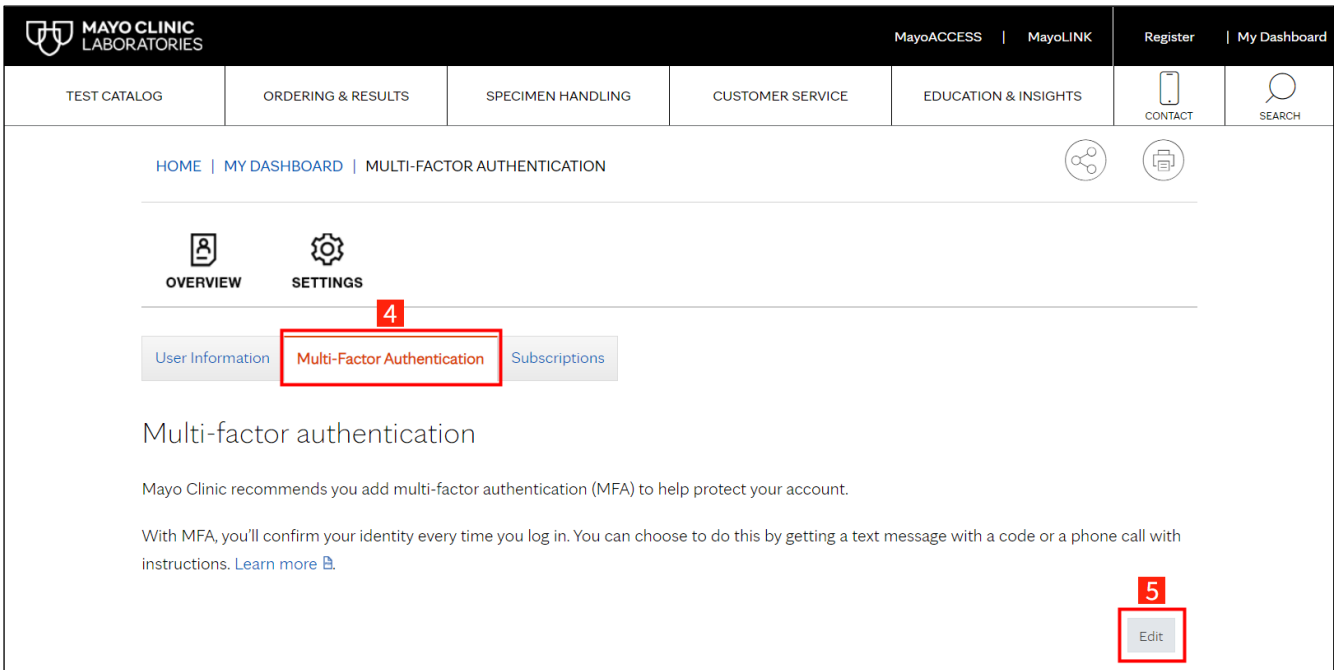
MAYO CLINIC LABORATORIES

MayoACCESS | MayoLINK

Register | My Dashboard

TEST CATALOG
ORDERING & RESULTS
SPECIMEN HANDLING
CUSTOMER SERVICE
EDUCATION & INSIGHTS
CONTACT
SEARCH

HOME | MY DASHBOARD | MULTI-FACTOR AUTHENTICATION

OVERVIEW
SETTINGS

4

User Information
Multi-Factor Authentication
Subscriptions

Multi-factor authentication

Mayo Clinic recommends you add multi-factor authentication (MFA) to help protect your account.

With MFA, you'll confirm your identity every time you log in. You can choose to do this by getting a text message with a code or a phone call with instructions. Learn more.

5

Edit